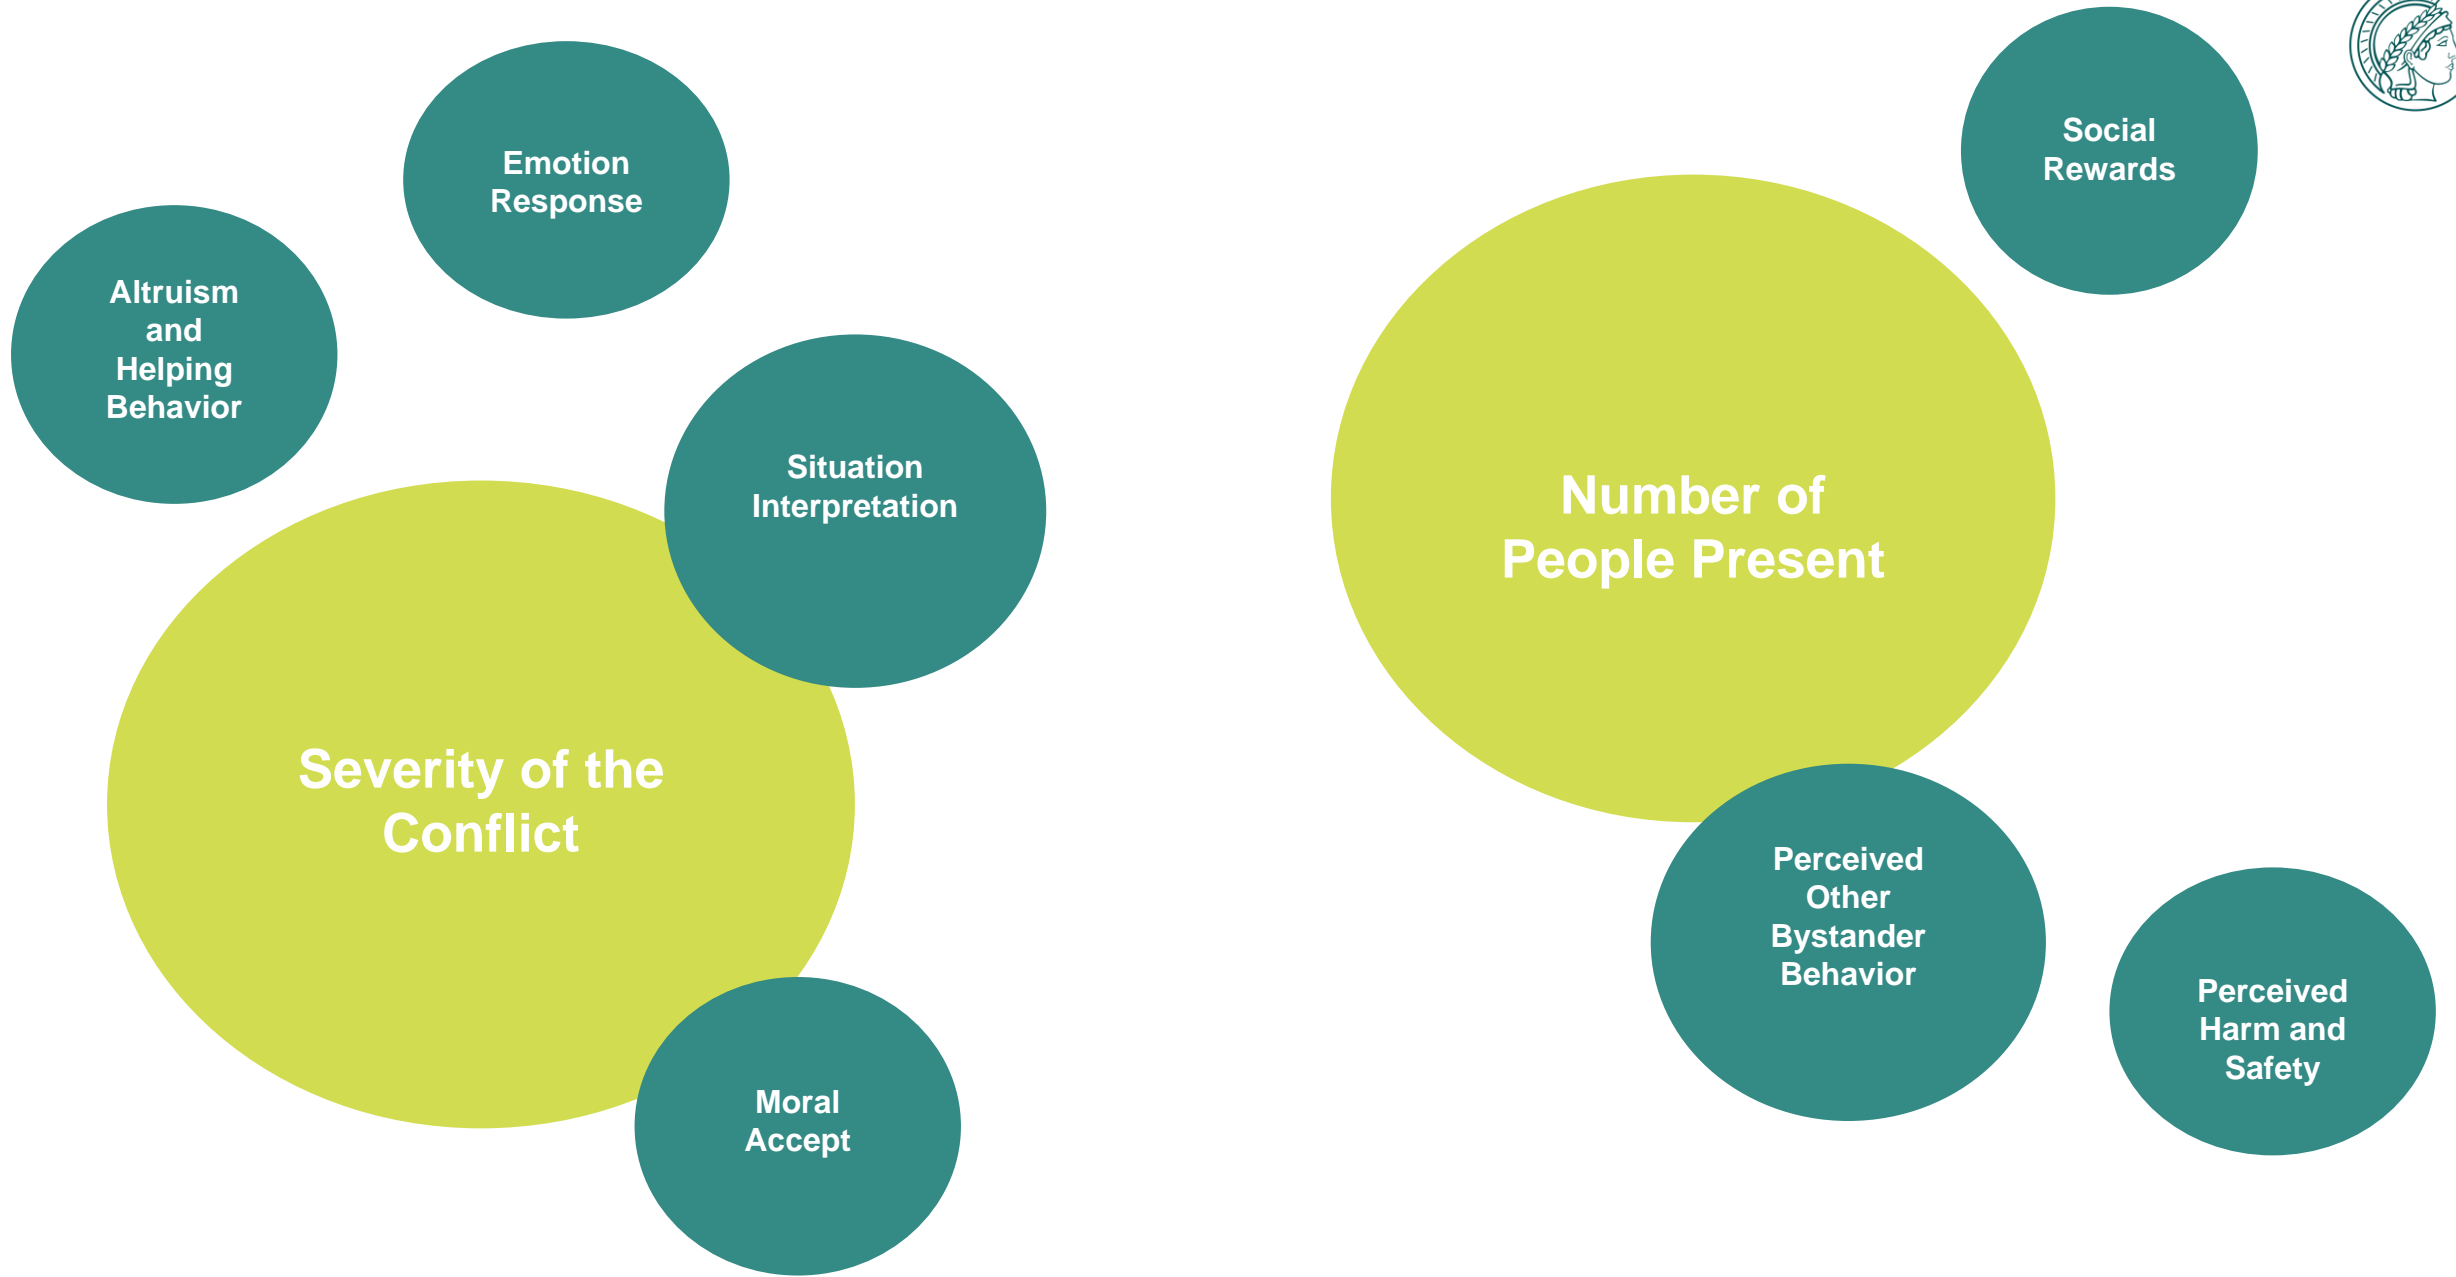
Emotion Response

Altruism and Helping Behavior

Situation Interpretation

Severity of the Conflict

Moral Accept

Social Rewards

Number of People Present

Perceived Other Bystander Behavior

Perceived Harm and Safety